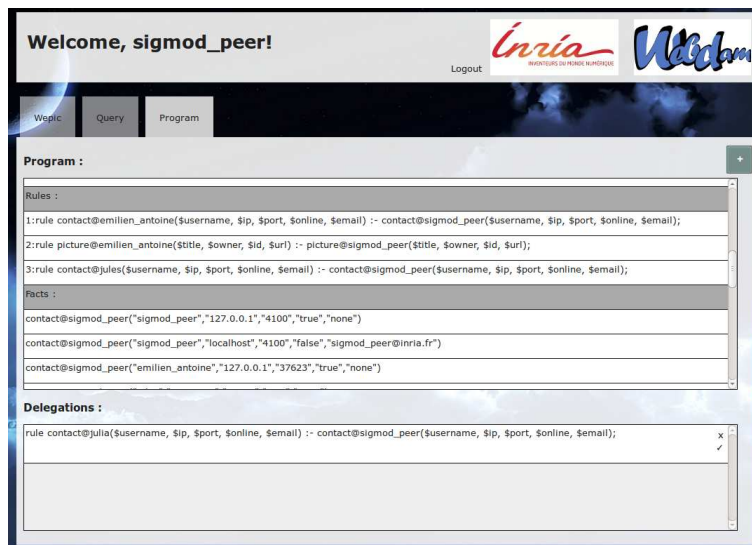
Welcome, sigmod_peer!

Logout

Inria INVENTEURS DU MONDE NUMÉRIQUE

Webdam

Wepic

Query

Program

Program :

+

Rules :

1:rule contact@emilien_antoine(\$username, \$ip, \$port, \$online, \$email) :- contact@sigmod_peer(\$username, \$ip, \$port, \$online, \$email);

2:rule picture@emilien_antoine(\$title, \$owner, \$id, \$url) :- picture@sigmod_peer(\$title, \$owner, \$id, \$url);

3:rule contact@jules(\$username, \$ip, \$port, \$online, \$email) :- contact@sigmod_peer(\$username, \$ip, \$port, \$online, \$email);

Facts :

contact@sigmod_peer("sigmod_peer","127.0.0.1","4100","true","none")

contact@sigmod_peer("sigmod_peer","localhost","4100","false","sigmod_peer@inria.fr")

contact@sigmod_peer("emilien_antoine","127.0.0.1","37623","true","none")

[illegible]

Delegations :

rule contact@julia(\$username, \$ip, \$port, \$online, \$email) :- contact@sigmod_peer(\$username, \$ip, \$port, \$online, \$email);

x

✓